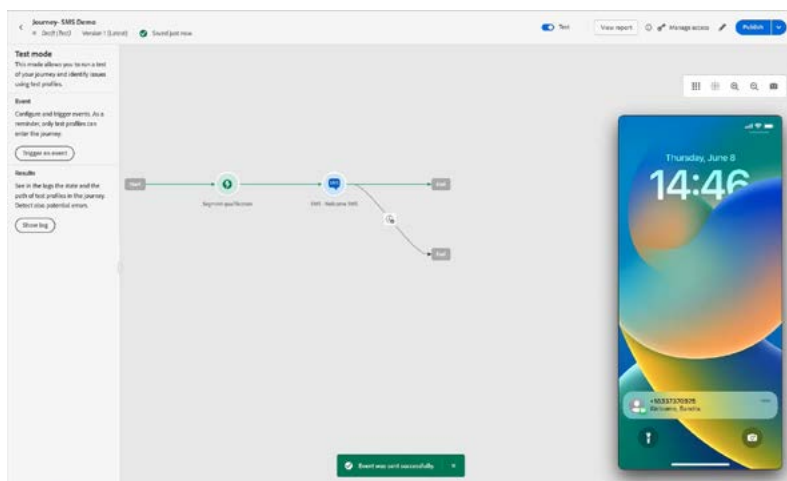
Journey- SMS Demo
Draft (Test) Version 1 (Latest) Saved just now

Test

View report

Manage access

Publish

Test mode

This mode allows you to run a test of your journey and identify issues using test profiles.

Event

Configure and trigger events. As a reminder, only test profiles can enter the journey.

Trigger an event

Results

See in the logs the state and the path of test profiles in the journey. Detect also potential errors.

Show log

Start

Segment qualification

SMS - Welcome SMS

End

End

Thursday, June 8

14:46

+15537370978
Welcome, Sandra

Event was sent successfully